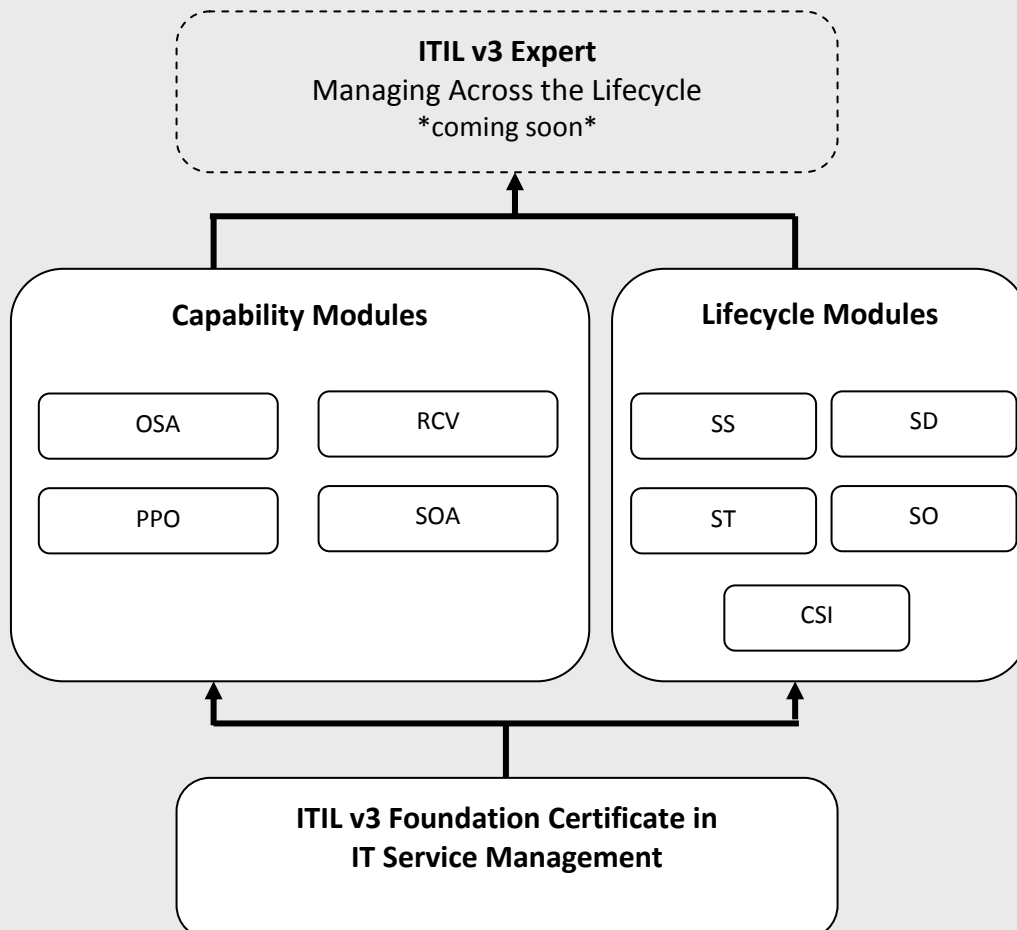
**ITIL v3 Expert**
Managing Across the Lifecycle
\*coming soon\*

**Capability Modules**

OSA

RCV

PPO

SOA

**Lifecycle Modules**

SS

SD

ST

SO

CSI

**ITIL v3 Foundation Certificate in IT Service Management**